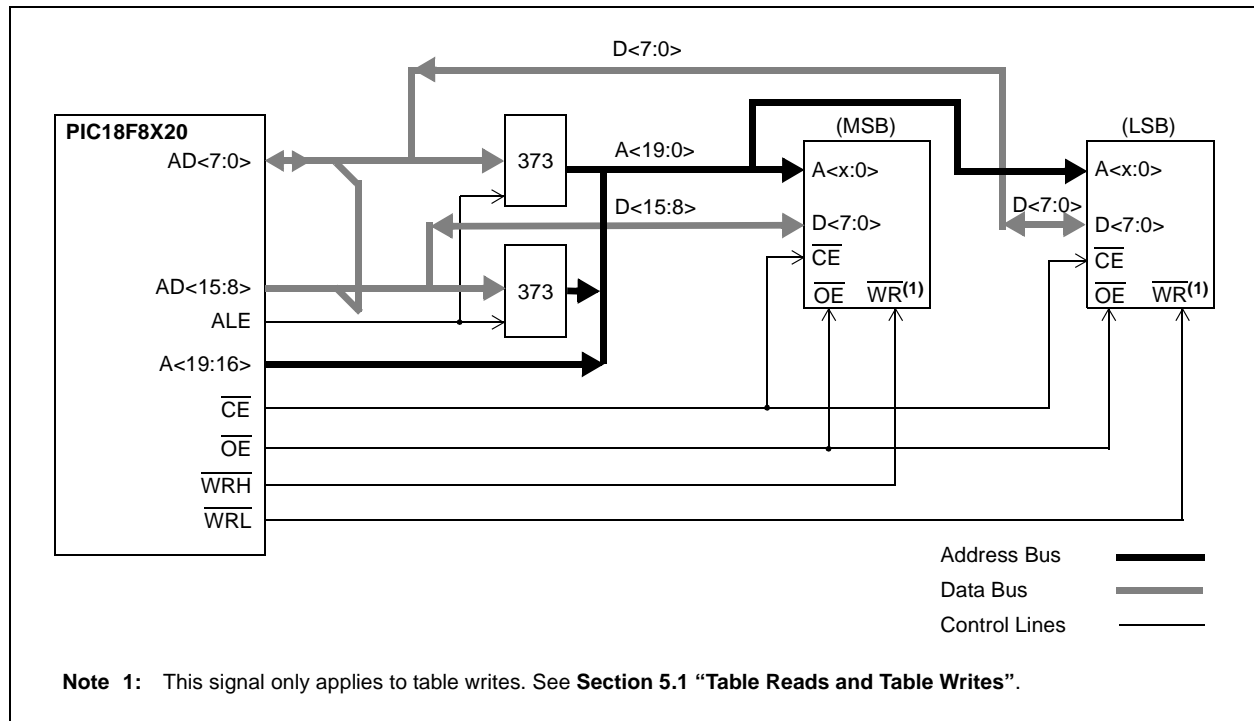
D<7:0>

PIC18F8X20
AD<7:0>

373

A<19:0>

(MSB)
A<x:0>

D<15:8>

D<7:0>
$\overline{CE}$
$\overline{OE}$ $\overline{WR}^{(1)}$

(LSB)
A<x:0>

D<7:0>

D<7:0>
$\overline{CE}$
$\overline{OE}$ $\overline{WR}^{(1)}$

AD<15:8>
ALE

373

A<19:16>
$\overline{CE}$
$\overline{OE}$
$\overline{WRH}$
$\overline{WRL}$

Address Bus
Data Bus
Control Lines

**Note 1:** This signal only applies to table writes. See **Section 5.1 "Table Reads and Table Writes"**.